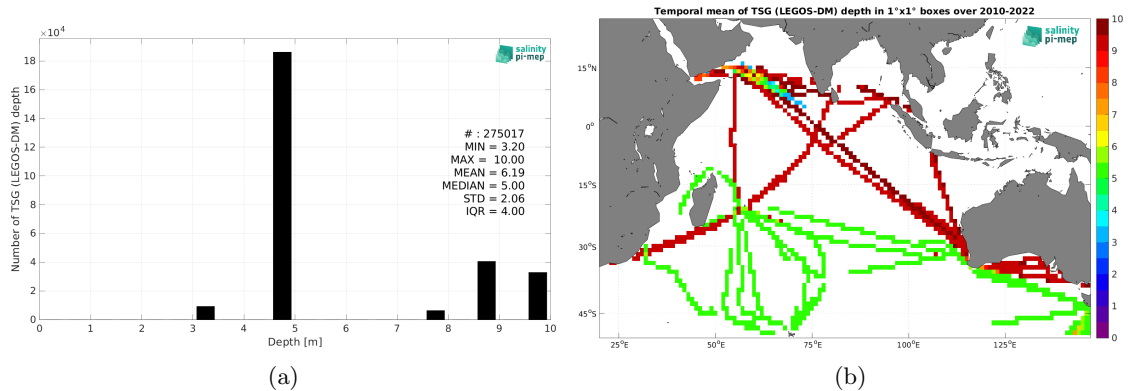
$\times10^4$

salinity pi-mep

Number of TSG (LEGOS-DM) depth

18
16
14
12
10
8
6
4
2
0

# : 275017
MIN = 3.20
MAX = 10.00
MEAN = 6.19
MEDIAN = 5.00
STD = 2.06
IQR = 4.00

0 1 2 3 4 5 6 7 8 9 10
Depth [m]

(a)

Temporal mean of TSG (LEGOS-DM) depth in 1°x1° boxes over 2010-2022

salinity pi-mep

15°N
0°
15°S
30°S
45°S

25°E 50°E 75°E 100°E 125°E

10
9
8
7
6
5
4
3
2
1
0

(b)